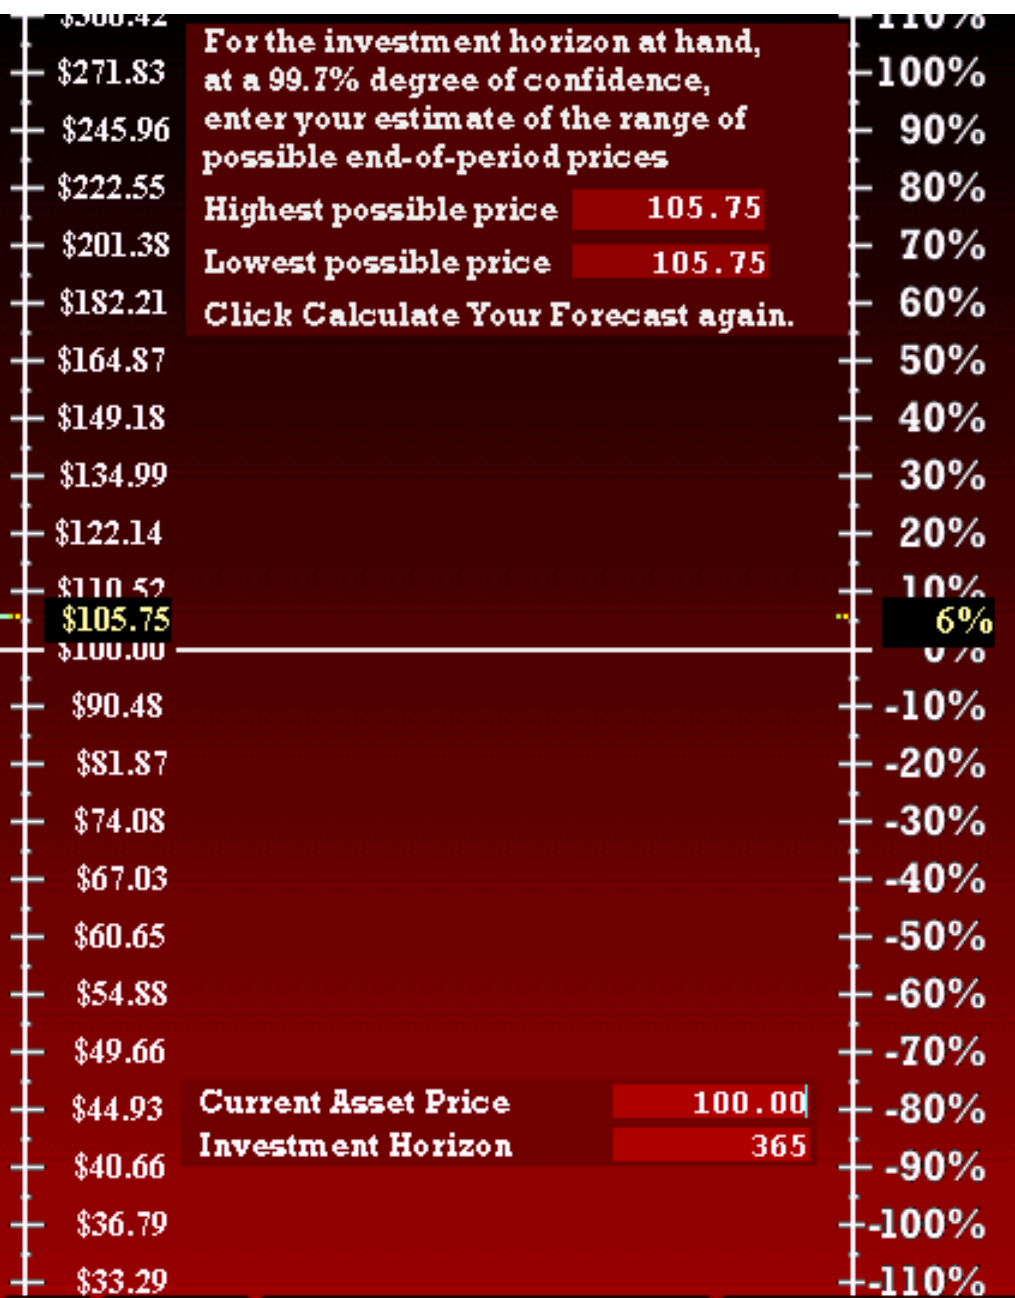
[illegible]

$271.83

$245.96

$222.55

$201.38

$182.21

$164.87

$149.18

$134.99

$122.14

$110.52

$105.75

$100.00

$90.48

$81.87

$74.08

$67.03

$60.65

$54.88

$49.66

$44.93

$40.66

$36.79

$33.29

For the investment horizon at hand, at a 99.7% degree of confidence, enter your estimate of the range of possible end-of-period prices

Highest possible price 105.75

Lowest possible price 105.75

Click Calculate Your Forecast again.

Current Asset Price 100.00

Investment Horizon 365

110%

100%

90%

80%

70%

60%

50%

40%

30%

20%

10%

6%

0%

-10%

-20%

-30%

-40%

-50%

-60%

-70%

-80%

-90%

-100%

-110%